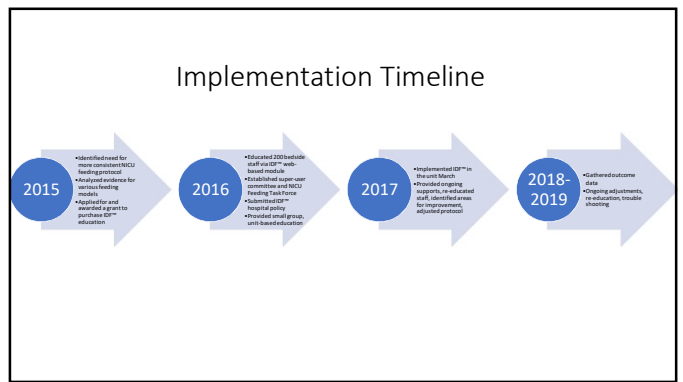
Implementation Timeline

2015

•Identified need for more consistent NICU feeding protocol
•Analyzed evidence for various feeding models
•Applied for and awarded a grant to purchase IDF™ education

2016

•Educated 200 bedside staff via IDF™ web-based module
•Established super-user committee and NICU Feeding Task Force
•Submitted IDF™ hospital policy
•Provided small group, unit-based education

2017

•Implemented IDF™ in the unit March
•Provided ongoing supports, re-educated staff, identified areas for improvement, adjusted protocol

2018-2019

•Gathered outcome data
•Ongoing adjustments, re-education, trouble shooting